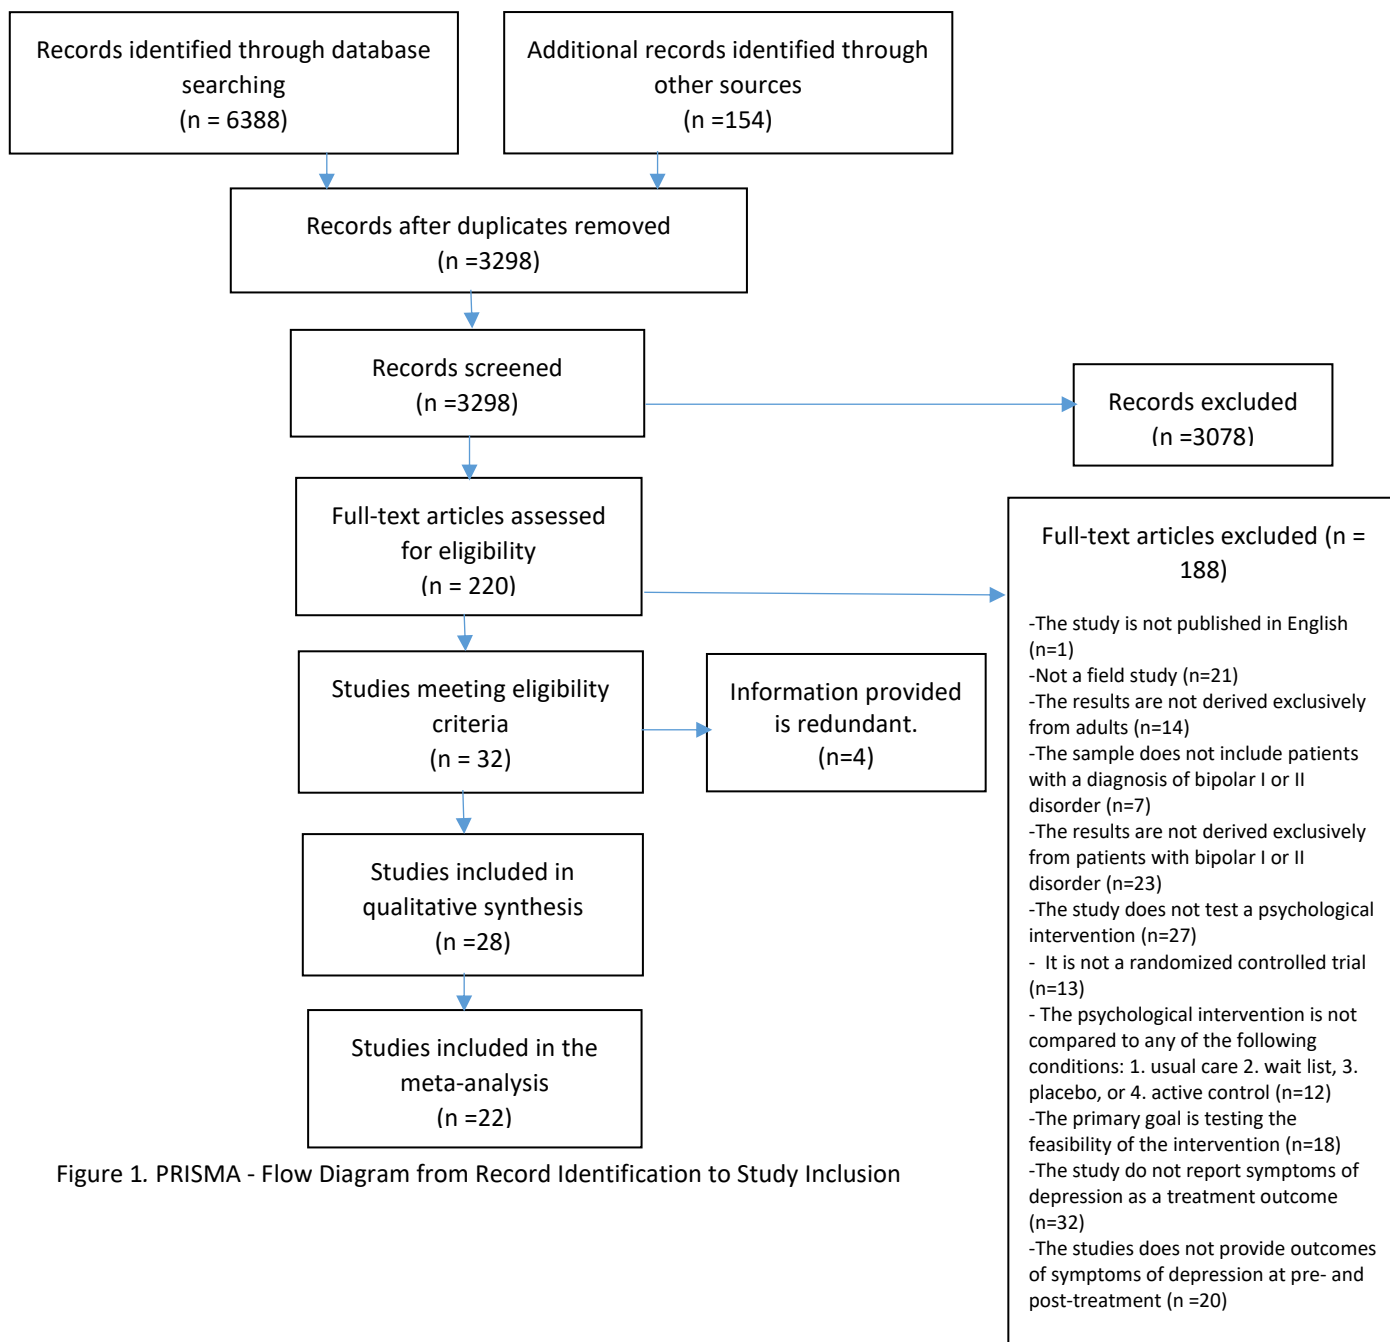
Records identified through database searching
(n = 6388)

Additional records identified through other sources
(n =154)

Records after duplicates removed
(n =3298)

Records screened
(n =3298)

Records excluded
(n =3078)

Full-text articles assessed for eligibility
(n = 220)

Full-text articles excluded (n = 188)

-The study is not published in English (n=1)
-Not a field study (n=21)
-The results are not derived exclusively from adults (n=14)
-The sample does not include patients with a diagnosis of bipolar I or II disorder (n=7)
-The results are not derived exclusively from patients with bipolar I or II disorder (n=23)
-The study does not test a psychological intervention (n=27)
- It is not a randomized controlled trial (n=13)
- The psychological intervention is not compared to any of the following conditions: 1. usual care 2. wait list, 3. placebo, or 4. active control (n=12)
-The primary goal is testing the feasibility of the intervention (n=18)
-The study do not report symptoms of depression as a treatment outcome (n=32)
-The studies does not provide outcomes of symptoms of depression at pre- and post-treatment (n =20)

Studies meeting eligibility criteria
(n = 32)

Information provided is redundant.
(n=4)

Studies included in qualitative synthesis
(n =28)

Studies included in the meta-analysis
(n =22)

Figure 1. PRISMA - Flow Diagram from Record Identification to Study Inclusion